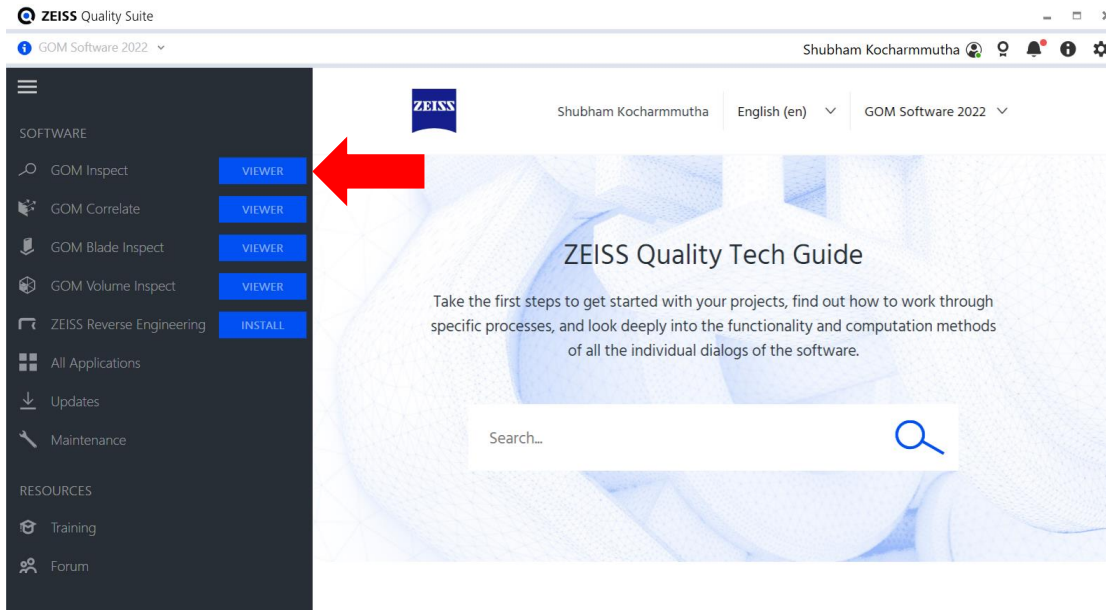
ZEISS Quality Suite

GOM Software 2022

Shubham Kocharmmutha

SOFTWARE

GOM Inspect VIEWER

GOM Correlate VIEWER

GOM Blade Inspect VIEWER

GOM Volume Inspect VIEWER

ZEISS Reverse Engineering INSTALL

All Applications

Updates

Maintenance

RESOURCES

Training

Forum

ZEISS

Shubham Kocharmmutha English (en) GOM Software 2022

ZEISS Quality Tech Guide

Take the first steps to get started with your projects, find out how to work through specific processes, and look deeply into the functionality and computation methods of all the individual dialogs of the software.

Search...